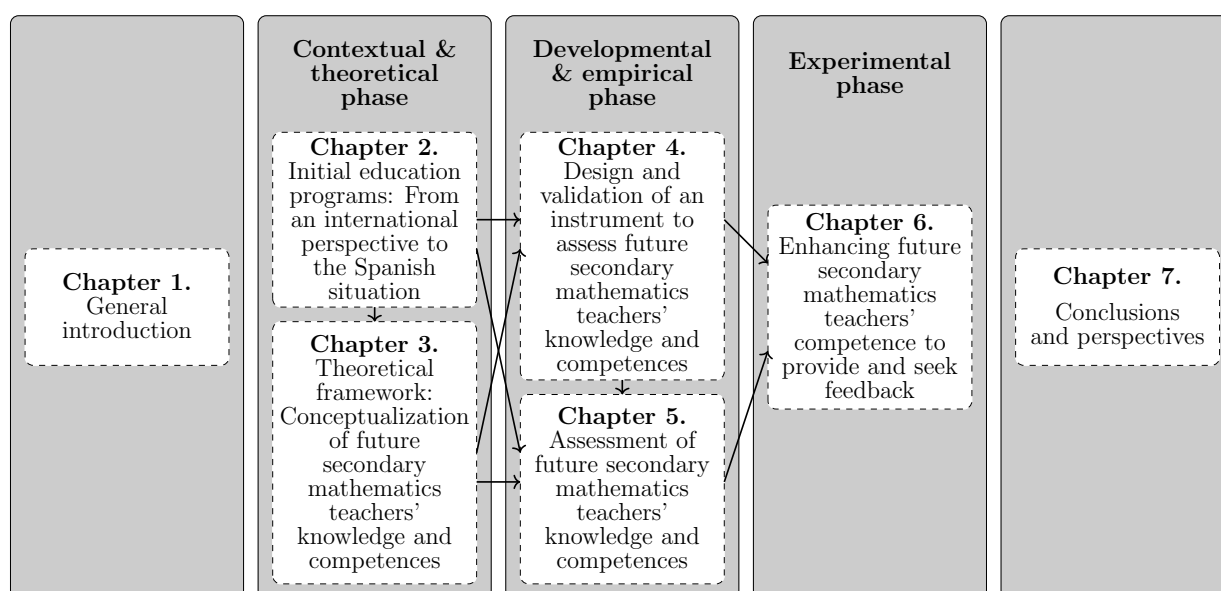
Chapter 1.
General introduction

Contextual & theoretical phase

Chapter 2.
Initial education programs: From an international perspective to the Spanish situation

Chapter 3.
Theoretical framework: Conceptualization of future secondary mathematics teachers' knowledge and competences

Developmental & empirical phase

Chapter 4.
Design and validation of an instrument to assess future secondary mathematics teachers' knowledge and competences

Chapter 5.
Assessment of future secondary mathematics teachers' knowledge and competences

Experimental phase

Chapter 6.
Enhancing future secondary mathematics teachers' competence to provide and seek feedback

Chapter 7.
Conclusions and perspectives